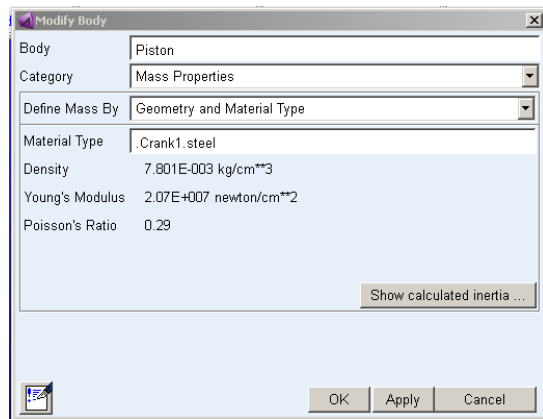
Modify Body

Body Piston

Category Mass Properties

Define Mass By Geometry and Material Type

Material Type .Crank1.steel

Density 7.801E-003 kg/cm**3

Young's Modulus 2.07E+007 newton/cm**2

Poisson's Ratio 0.29

Show calculated inertia ...

OK Apply Cancel